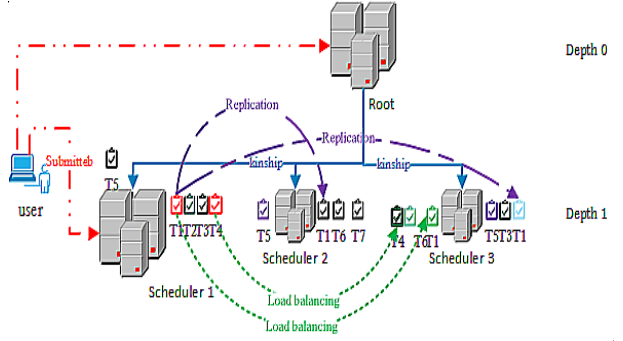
Depth 0

Root

Replication

Replication

Submitted

kinship

kinship

user

T5

Depth 1

T1T2T3T4

T5

T1 T6 T7

T4

T6T1

T5T3T1

Scheduler 2

Scheduler 3

Scheduler 1

Load balancing

Load balancing